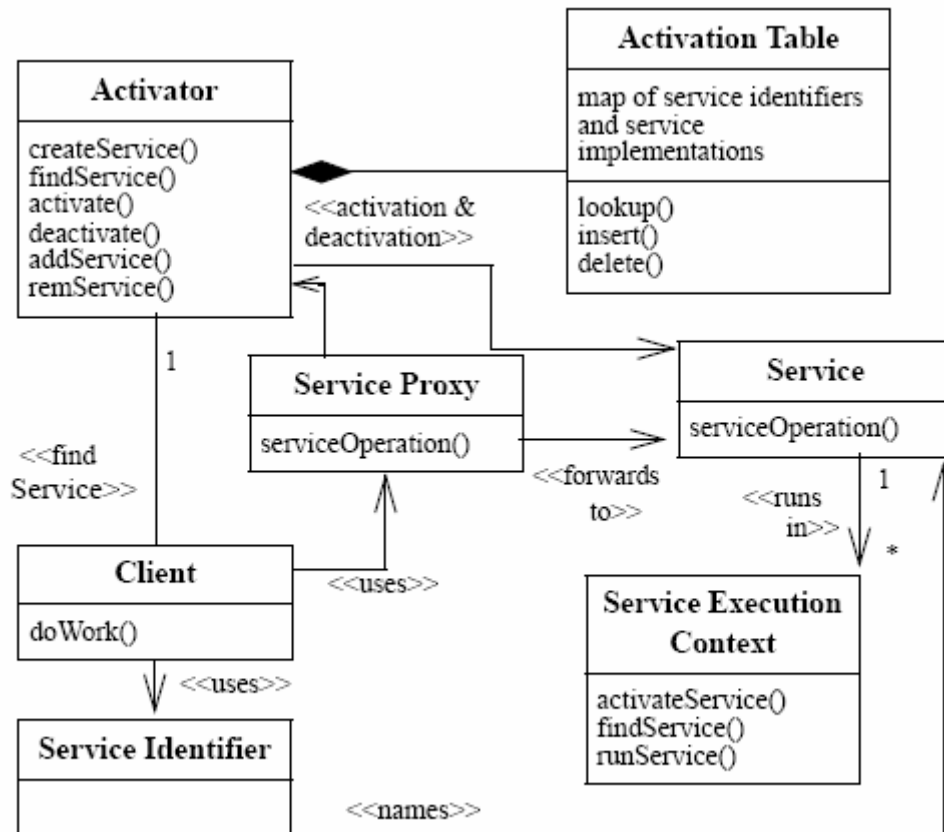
Activation Table

map of service identifiers and service implementations

lookup()
insert()
delete()

Activator

createService()
findService()
activate()
deactivate()
addService()
remService()

<<activation & deactivation>>

1

Service Proxy

serviceOperation()

Service

serviceOperation()

<<find Service>>

<<forwards to>>

1

<<runs in>>

*

Client

doWork()

<<uses>>

Service Execution Context

activateService()
findService()
runService()

<<uses>>

Service Identifier

<<names>>